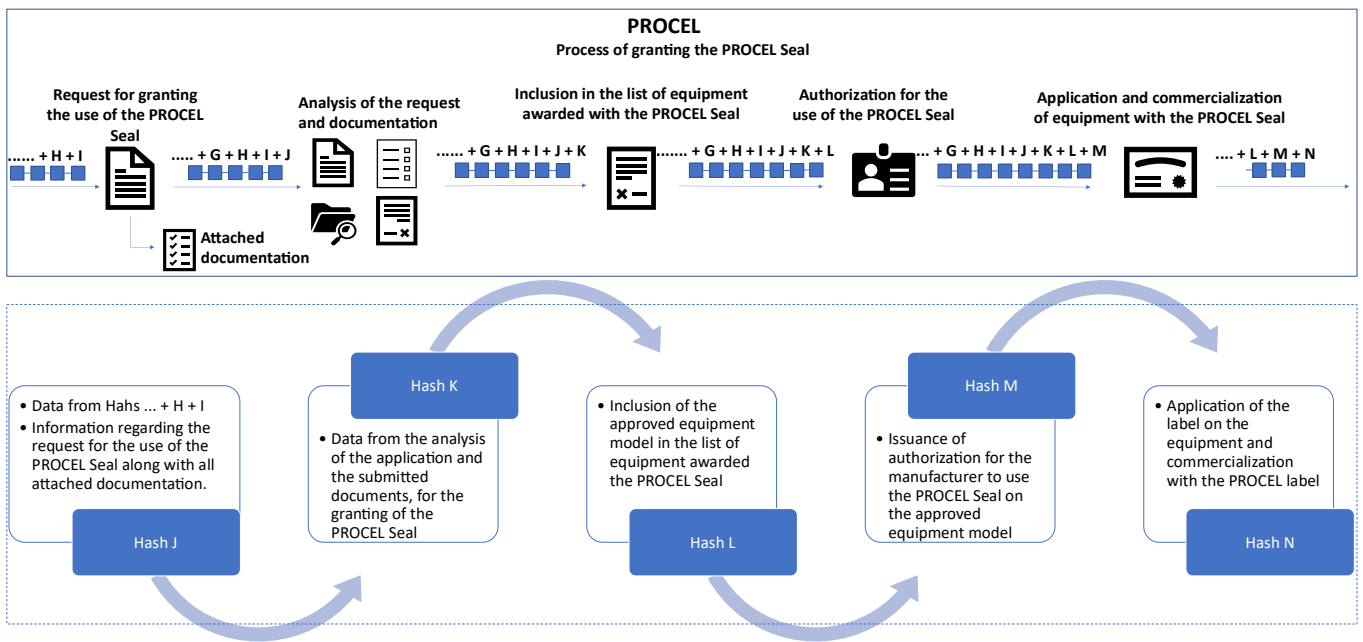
PROCEL
Process of granting the PROCEL Seal

Request for granting the use of the PROCEL Seal

...... + H + I

Attached documentation

..... + G + H + I + J

Analysis of the request and documentation

...... + G + H + I + J + K

Inclusion in the list of equipment awarded with the PROCEL Seal

...... + G + H + I + J + K + L

Authorization for the use of the PROCEL Seal

..... + G + H + I + J + K + L + M

Application and commercialization of equipment with the PROCEL Seal

.... + L + M + N

• Data from Hahs ... + H + I
• Information regarding the request for the use of the PROCEL Seal along with all attached documentation.

Hash J

Hash K

• Data from the analysis of the application and the submitted documents, for the granting of the PROCEL Seal

• Inclusion of the approved equipment model in the list of equipment awarded the PROCEL Seal

Hash L

Hash M

• Issuance of authorization for the manufacturer to use the PROCEL Seal on the approved equipment model

• Application of the label on the equipment and commercialization with the PROCEL label

Hash N